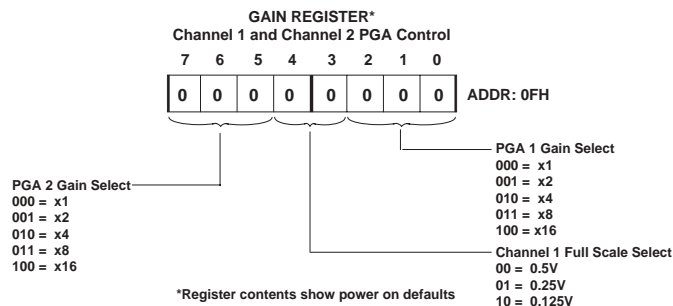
GAIN REGISTER*
Channel 1 and Channel 2 PGA Control

| 7 | 6 | 5 | 4 | 3 | 2 | 1 | 0 |
|---|---|---|---|---|---|---|---|
| 0 | 0 | 0 | 0 | 0 | 0 | 0 | 0 |

ADDR: 0FH

PGA 1 Gain Select
000 = x1
001 = x2
010 = x4
011 = x8
100 = x16

PGA 2 Gain Select
000 = x1
001 = x2
010 = x4
011 = x8
100 = x16

Channel 1 Full Scale Select
00 = 0.5V
01 = 0.25V
10 = 0.125V

*Register contents show power on defaults